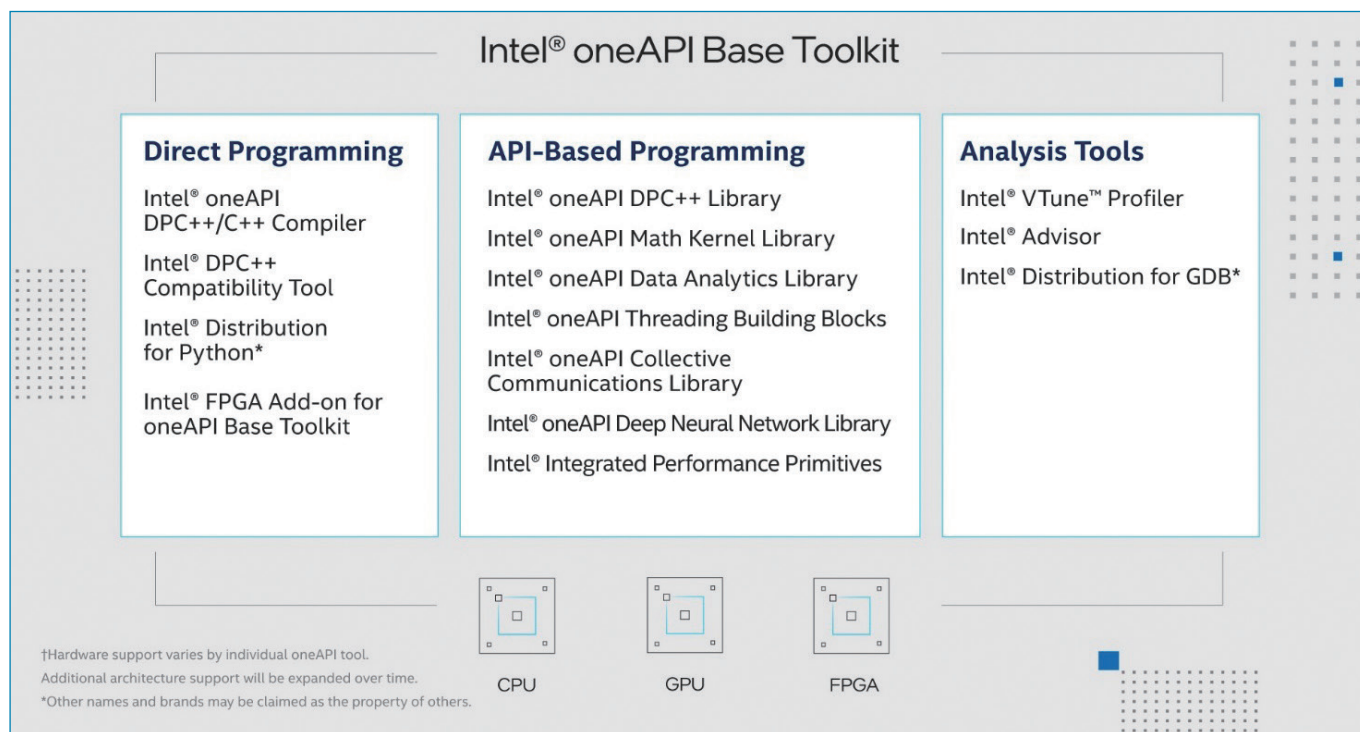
Intel® oneAPI Base Toolkit

Direct Programming

Intel® oneAPI DPC++/C++ Compiler

Intel® DPC++ Compatibility Tool

Intel® Distribution for Python*

Intel® FPGA Add-on for oneAPI Base Toolkit

API-Based Programming

Intel® oneAPI DPC++ Library

Intel® oneAPI Math Kernel Library

Intel® oneAPI Data Analytics Library

Intel® oneAPI Threading Building Blocks

Intel® oneAPI Collective Communications Library

Intel® oneAPI Deep Neural Network Library

Intel® Integrated Performance Primitives

Analysis Tools

Intel® VTune™ Profiler

Intel® Advisor

Intel® Distribution for GDB*

CPU

GPU

FPGA

†Hardware support varies by individual oneAPI tool. Additional architecture support will be expanded over time.
*Other names and brands may be claimed as the property of others.